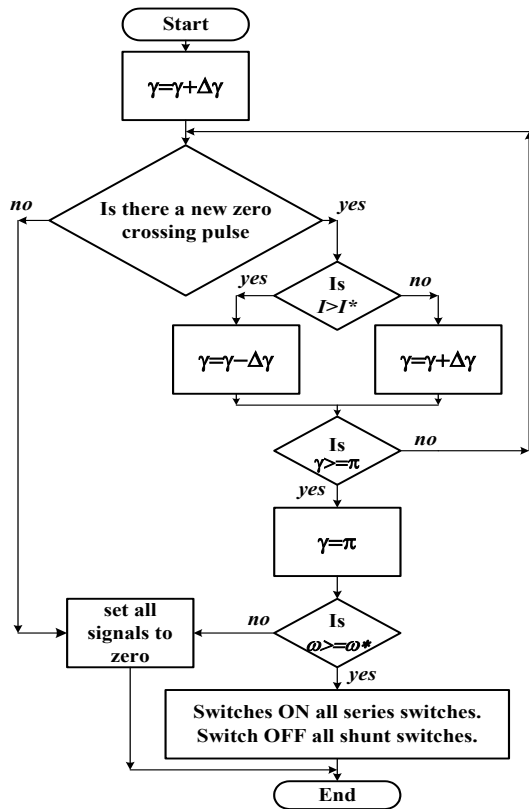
Start

$\gamma=\gamma+\Delta\gamma$

no

Is there a new zero crossing pulse

yes

yes

Is $I>I^*$

no

$\gamma=\gamma-\Delta\gamma$

$\gamma=\gamma+\Delta\gamma$

Is $\gamma>=\pi$

no

yes

$\gamma=\pi$

set all signals to zero

no

Is $\omega>=\omega^*$

yes

Switches ON all series switches. Switch OFF all shunt switches.

End